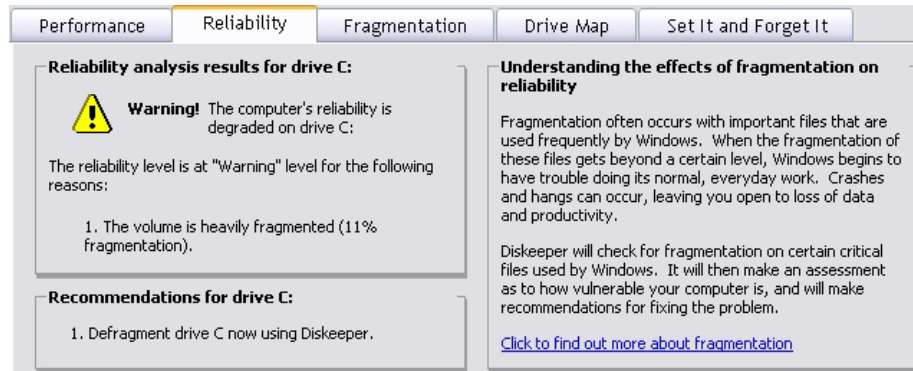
Performance | Reliability | Fragmentation | Drive Map | Set It and Forget It

Reliability analysis results for drive C:

Warning! The computer's reliability is degraded on drive C:

The reliability level is at "Warning" level for the following reasons:

1. The volume is heavily fragmented (11% fragmentation).

Recommendations for drive C:

1. Defragment drive C now using Diskeeper.

Understanding the effects of fragmentation on reliability

Fragmentation often occurs with important files that are used frequently by Windows. When the fragmentation of these files gets beyond a certain level, Windows begins to have trouble doing its normal, everyday work. Crashes and hangs can occur, leaving you open to loss of data and productivity.

Diskeeper will check for fragmentation on certain critical files used by Windows. It will then make an assessment as to how vulnerable your computer is, and will make recommendations for fixing the problem.

Click to find out more about fragmentation